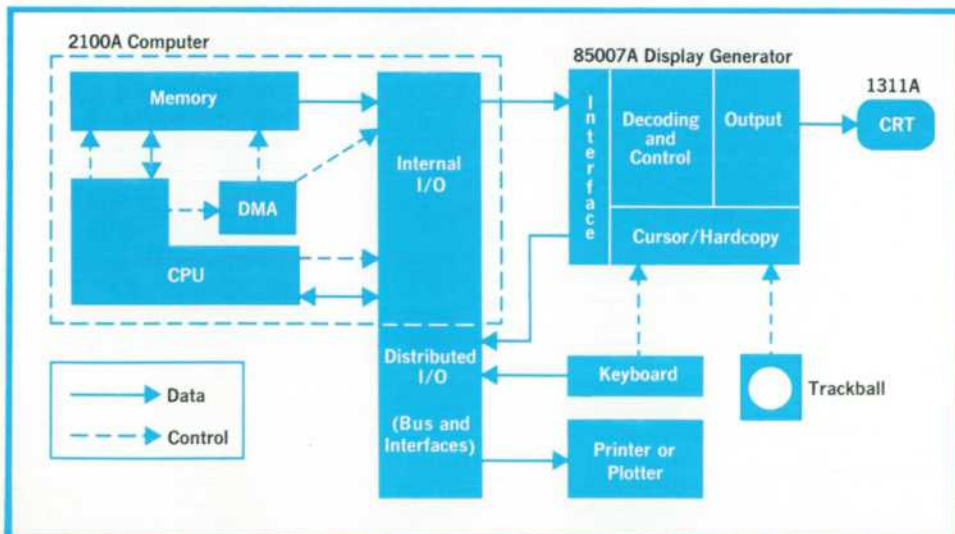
2100A Computer

Memory

DMA

CPU

Internal I/O

Distributed I/O

(Bus and Interfaces)

85007A Display Generator

Interface

Decoding and Control

Output

Cursor/Hardcopy

1311A

CRT

Keyboard

Trackball

Printer or Plotter

Data

Control